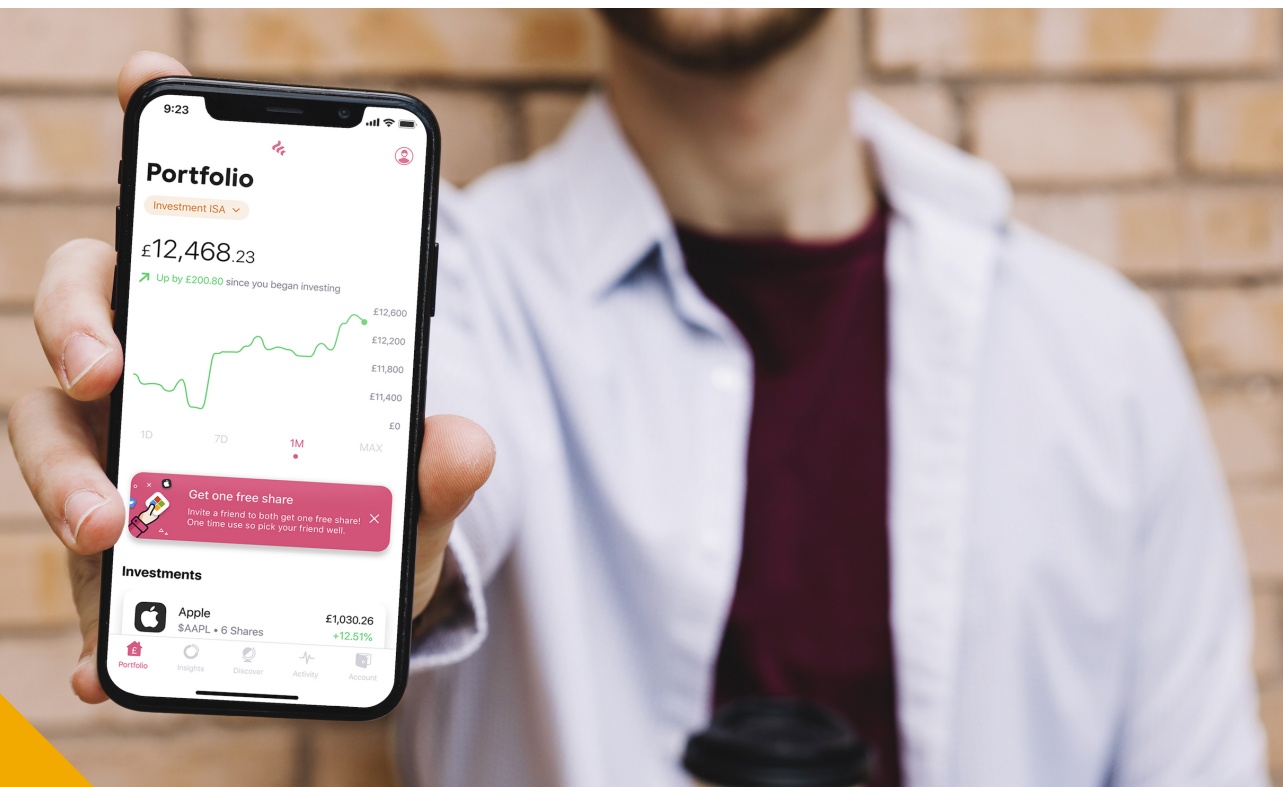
9:23

Portfolio

Investment ISA

£12,468.23

Up by £200.80 since you began investing

£12,600
£12,200
£11,800
£11,400
£0

1D 7D 1M MAX

Get one free share
Invite a friend to both get one free share! One time use so pick your friend well.

Investments

Apple
$AAPL • 6 Shares
£1,030.26
+12.51%

Portfolio Insights Discover Activity Account